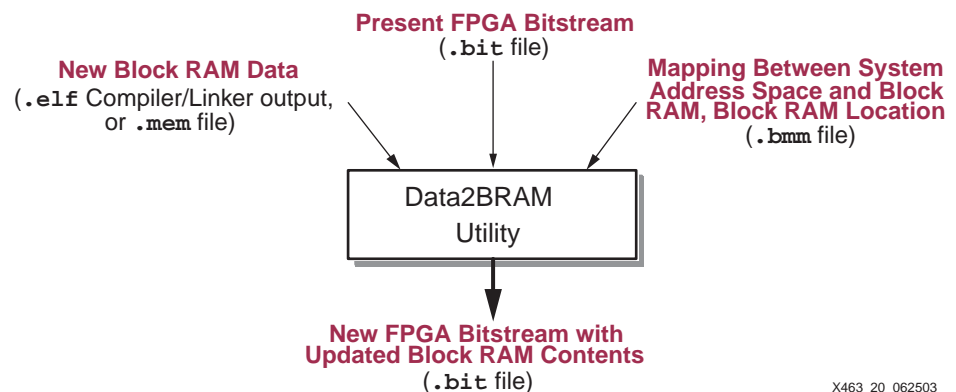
Present FPGA Bitstream
(.bit file)

New Block RAM Data
(.elf Compiler/Linker output, or .mem file)

Mapping Between System Address Space and Block RAM, Block RAM Location
(.bmm file)

Data2BRAM
Utility

New FPGA Bitstream with Updated Block RAM Contents
(.bit file)

X463_20_062503